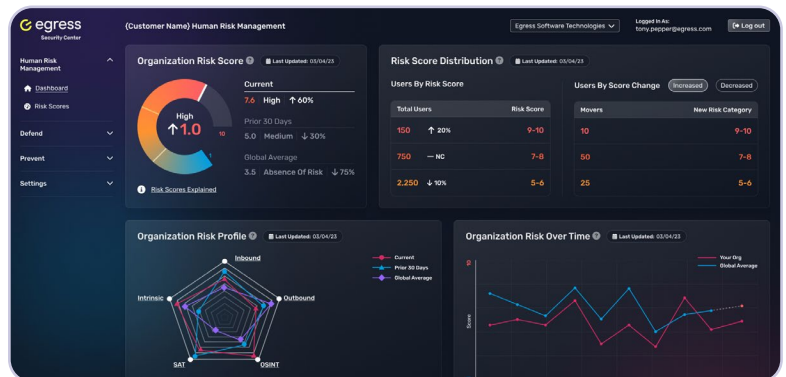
egress
Security Center

{Customer Name} Human Risk Management

Egress Software Technologies

Logged In As:
tony.pepper@egress.com

Log out

Human Risk Management
Dashboard
Risk Scores
Defend
Prevent
Settings

Organization Risk Score
Last Updated: 03/04/23

High
↑1.0
10

Current
7.6 High ↑60%
Prior 30 Days
5.0 Medium ↓30%
Global Average
3.5 Absence Of Risk ↓75%

Risk Scores Explained

Risk Score Distribution
Last Updated: 03/04/23

Users By Risk Score

| Total Users | Risk Score |
|---|---|
| 150 ↑ 20% | 9-10 |
| 750 — NC | 7-8 |
| 2,250 ↓ 10% | 5-6 |

Users By Score Change
Increased
Decreased

| Movers | New Risk Category |
|---|---|
| 10 | 9-10 |
| 50 | 7-8 |
| 25 | 5-6 |

Organization Risk Profile
Last Updated: 03/04/23

Current
Prior 30 Days
Global Average

Inbound
Outbound
Intrinsic
SAT
OSINT

Organization Risk Over Time
Last Updated: 03/04/23

Your Org
Global Average

Score
9